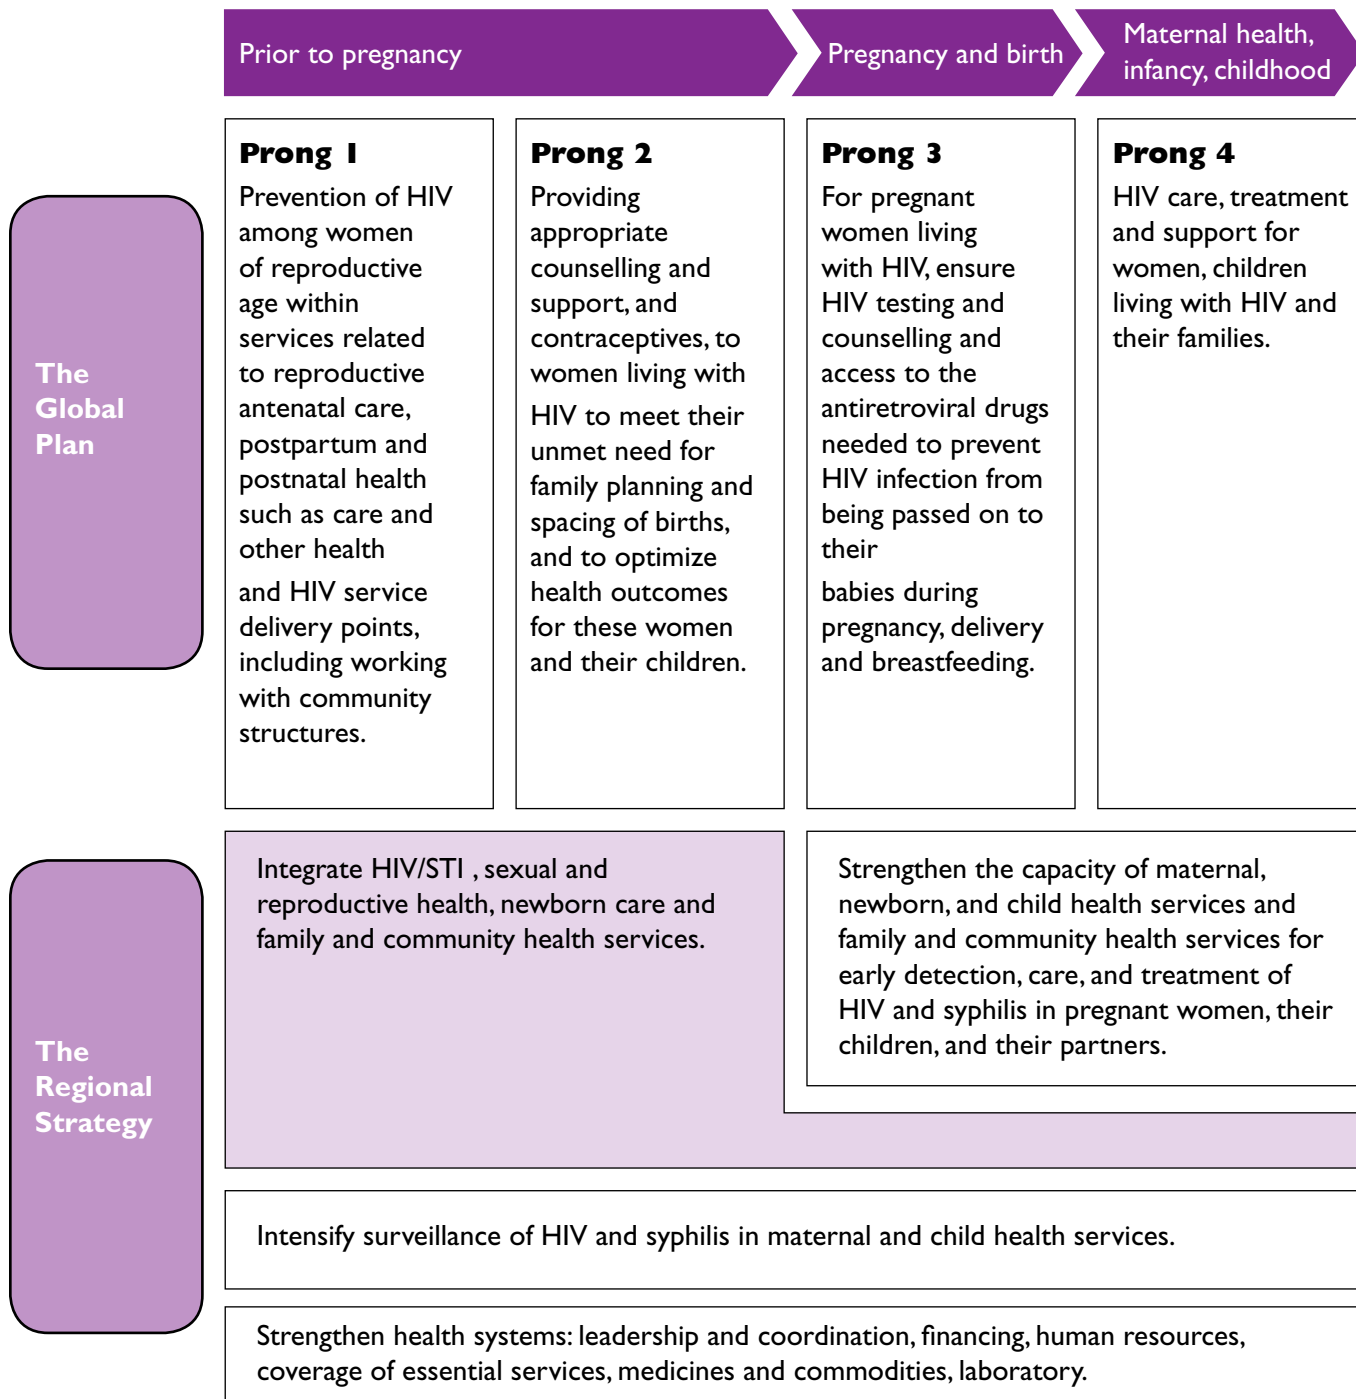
Prior to pregnancy

Pregnancy and birth

Maternal health, infancy, childhood

The Global Plan

Prong 1
Prevention of HIV among women of reproductive age within services related to reproductive antenatal care, postpartum and postnatal health such as care and other health and HIV service delivery points, including working with community structures.

Prong 2
Providing appropriate counselling and support, and contraceptives, to women living with HIV to meet their unmet need for family planning and spacing of births, and to optimize health outcomes for these women and their children.

Prong 3
For pregnant women living with HIV, ensure HIV testing and counselling and access to the antiretroviral drugs needed to prevent HIV infection from being passed on to their babies during pregnancy, delivery and breastfeeding.

Prong 4
HIV care, treatment and support for women, children living with HIV and their families.

The Regional Strategy

Integrate HIV/STI , sexual and reproductive health, newborn care and family and community health services.

Strengthen the capacity of maternal, newborn, and child health services and family and community health services for early detection, care, and treatment of HIV and syphilis in pregnant women, their children, and their partners.

Intensify surveillance of HIV and syphilis in maternal and child health services.

Strengthen health systems: leadership and coordination, financing, human resources, coverage of essential services, medicines and commodities, laboratory.